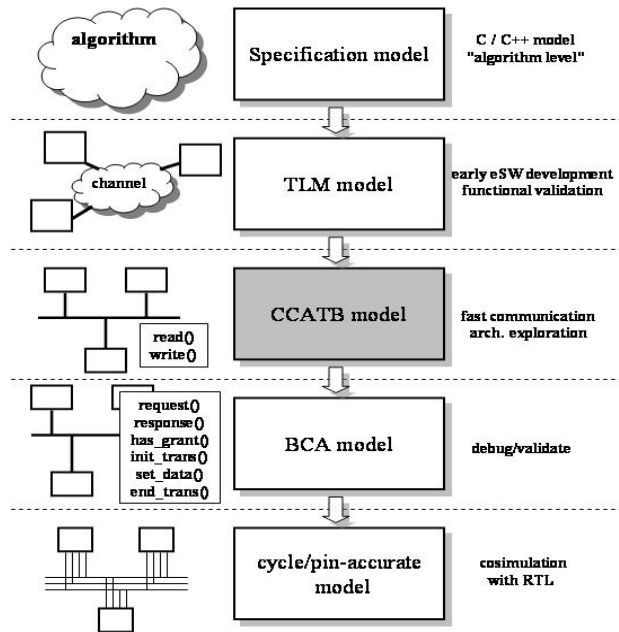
algorithm

Specification model

C / C++ model
"algorithm level"

channel

TLM model

early eSW development
functional validation

CCATB model

read()
write()

fast communication
arch. exploration

request()
response()
has_grant()
init_trans()
set_data()
end_trans()

BCA model

debug/validate

cycle/pin-accurate model

cosimulation
with RTL